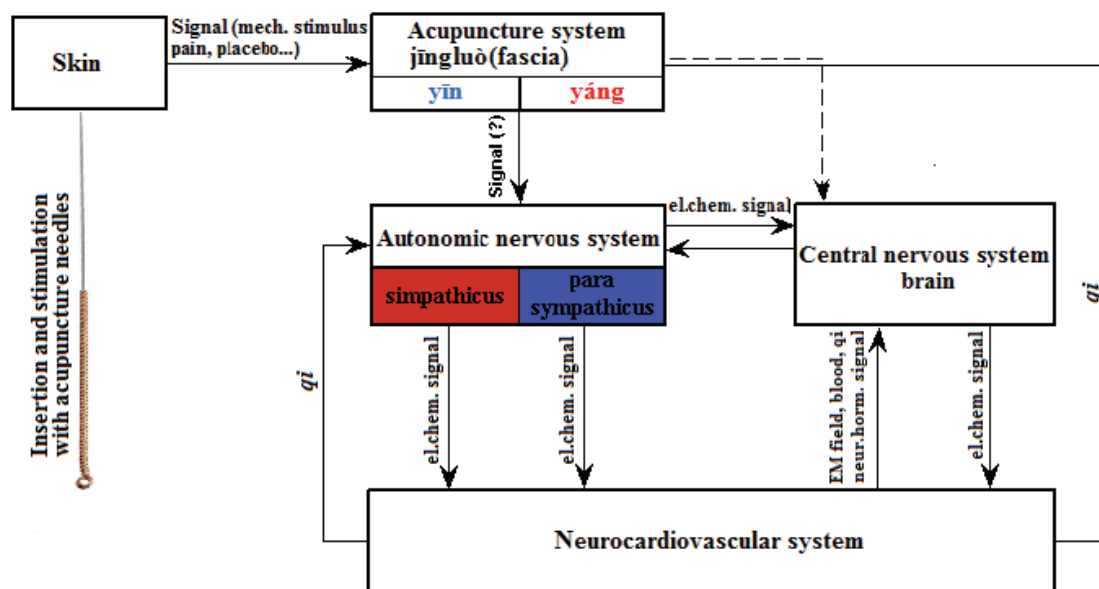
Skin

Signal (mech. stimulus pain, placebo...)

Acupuncture system jīngluò (fascia)

yīn

yáng

Insertion and stimulation with acupuncture needles

Signal (?)

el.chem. signal

Autonomic nervous system

simpathicus

para sympathicus

Central nervous system brain

qi

qi

el.chem. signal

el.chem. signal

EM field, blood, qi neur.horm. signal

el.chem. signal

Neurocardiovascular system